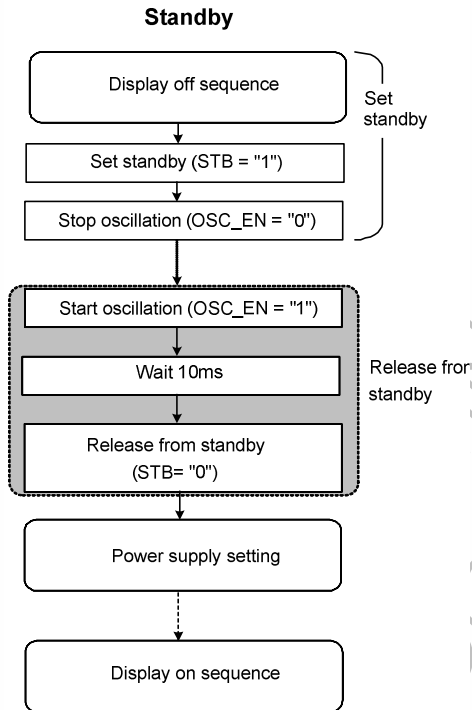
Standby

Display off sequence

Set standby

Set standby (STB = "1")

Stop oscillation (OSC_EN = "0")

Start oscillation (OSC_EN = "1")

Wait 10ms

Release from standby (STB= "0")

Release fro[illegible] standby

Power supply setting

Display on sequence